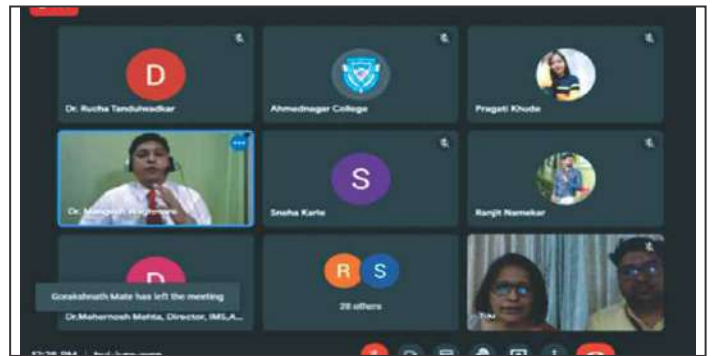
D

Dr. Rucha Tandulwadkar

Ahmednagar College

Pragati Khude

Dr. Mangesh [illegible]

S

Sneha Karle

Ranjit Namekar

D

Gorakshnath Mate has left the meeting

Dr.Mahernosh Mehta, Director, IMS,A...

R S

28 others

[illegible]

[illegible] | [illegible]